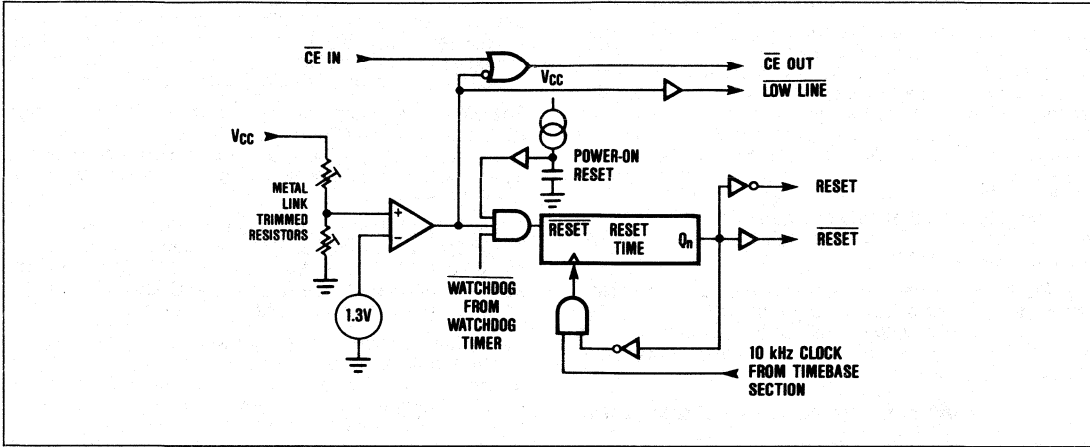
$\overline{CE}$ IN

$\overline{CE}$ OUT

$V_{CC}$

$\overline{LOW\ LINE}$

$V_{CC}$

POWER-ON RESET

METAL LINK TRIMMED RESISTORS

+

−

RESET

$\overline{RESET}$

$\overline{RESET}$

RESET TIME

$Q_n$

$\overline{WATCHDOG}$ FROM WATCHDOG TIMER

1.3V

10 kHz CLOCK FROM TIMEBASE SECTION